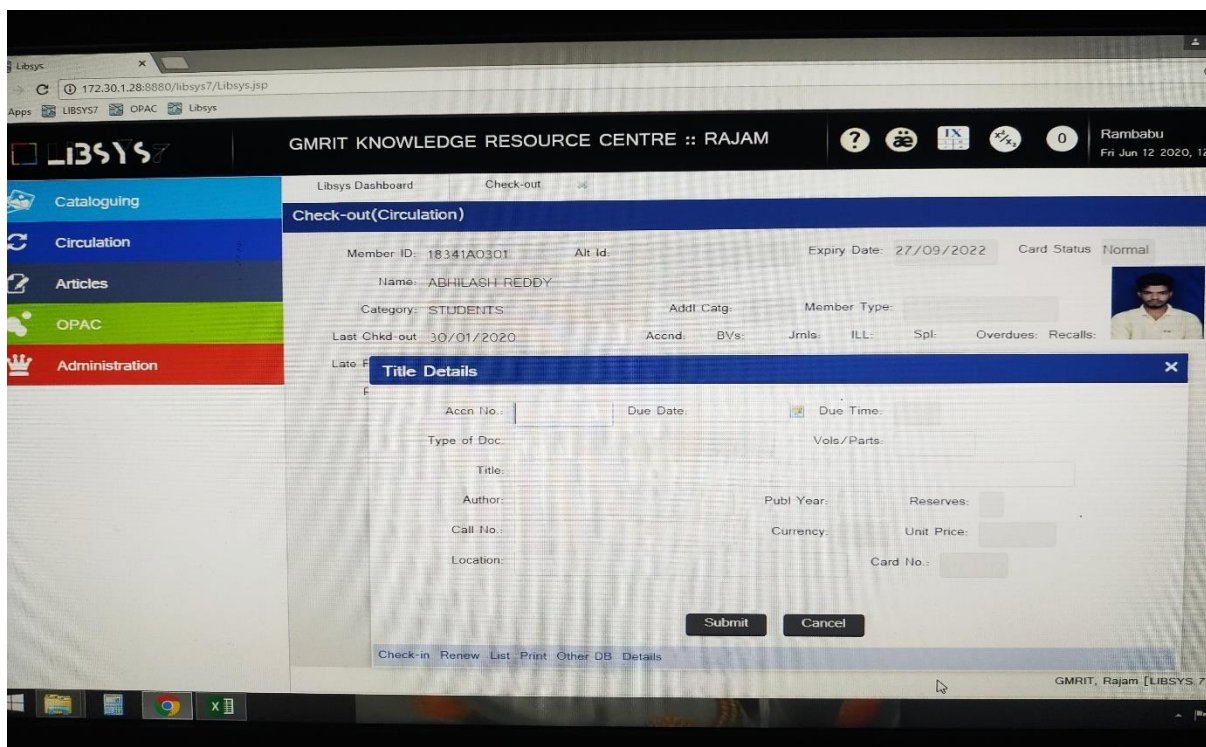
Libsys ×

172.30.1.28:8880/libsys7/Libsys.jsp

Apps LIBSYS7 OPAC Libsys

LIBSYS7

GMRIT KNOWLEDGE RESOURCE CENTRE :: RAJAM

IX

0

Rambabu
Fri Jun 12 2020, 1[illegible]

Cataloguing

Circulation

Articles

OPAC

Administration

Libsys Dashboard Check-out

Check-out(Circulation)

Member ID: 18341A0301 Alt Id: Expiry Date: 27/09/2022 Card Status Normal

Name: ABHILASH REDDY

Category: STUDENTS Addl Catg: Member Type:

Last Chkd-out 30/01/2020 Accnd: BVs: Jrnls: ILL: Spl: Overdues: Recalls:

Late F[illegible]

Title Details ×

Accn No.: Due Date: Due Time:

Type of Doc: Vols/Parts:

Title:

Author: Publ Year: Reserves:

Call No.: Currency: Unit Price:

Location: Card No.:

Submit Cancel

Check-in Renew List Print Other DB Details

GMRIT, Rajam [LIBSYS 7